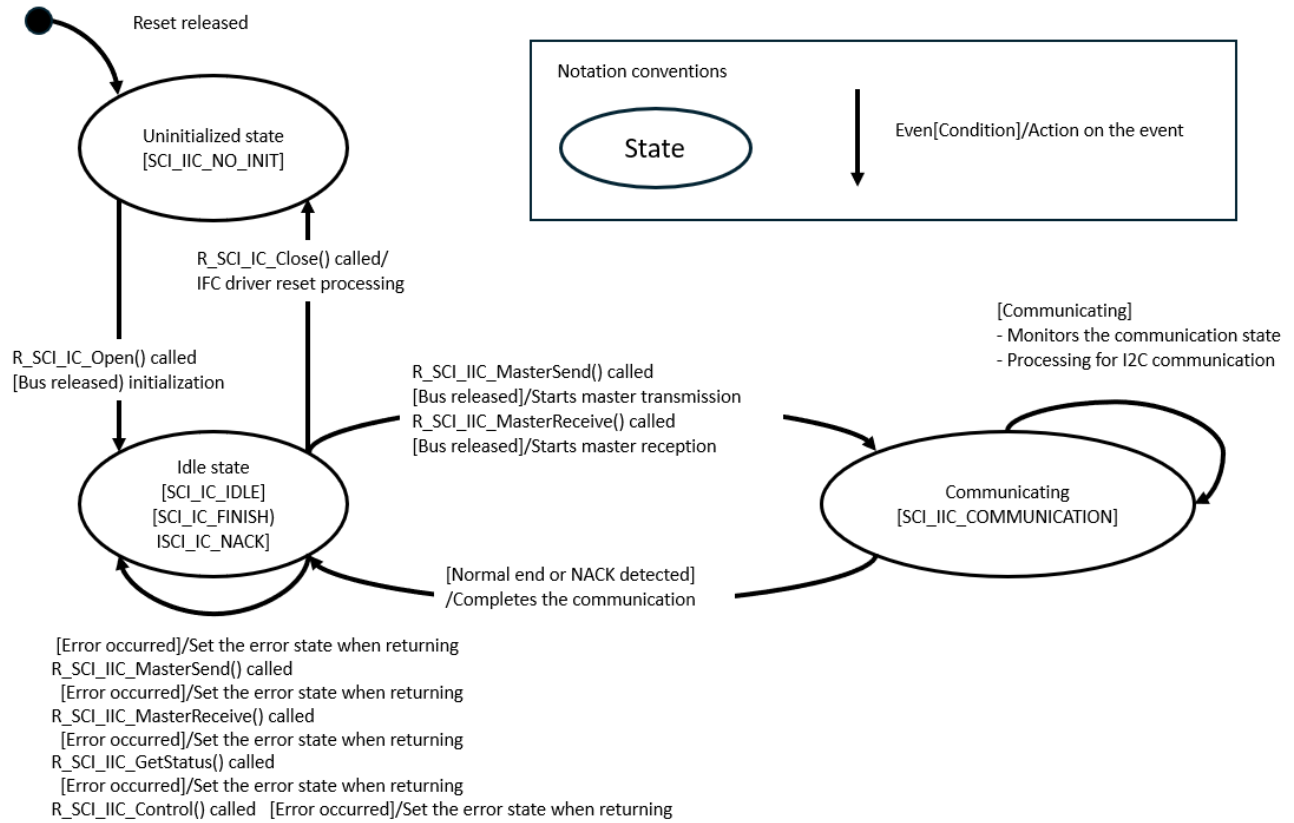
Reset released

Notation conventions

State

Even[Condition]/Action on the event

Uninitialized state
[SCI_IIC_NO_INIT]

R_SCI_IC_Close() called/
IFC driver reset processing

R_SCI_IC_Open() called
[Bus released) initialization

[Communicating]
- Monitors the communication state
- Processing for I2C communication

R_SCI_IIC_MasterSend() called
[Bus released]/Starts master transmission
R_SCI_IIC_MasterReceive() called
[Bus released]/Starts master reception

Idle state
[SCI_IC_IDLE]
[SCI_IC_FINISH)
ISCI_IC_NACK]

Communicating
[SCI_IIC_COMMUNICATION]

[Normal end or NACK detected]
/Completes the communication

[Error occurred]/Set the error state when returning
R_SCI_IIC_MasterSend() called
[Error occurred]/Set the error state when returning
R_SCI_IIC_MasterReceive() called
[Error occurred]/Set the error state when returning
R_SCI_IIC_GetStatus() called
[Error occurred]/Set the error state when returning
R_SCI_IIC_Control() called [Error occurred]/Set the error state when returning